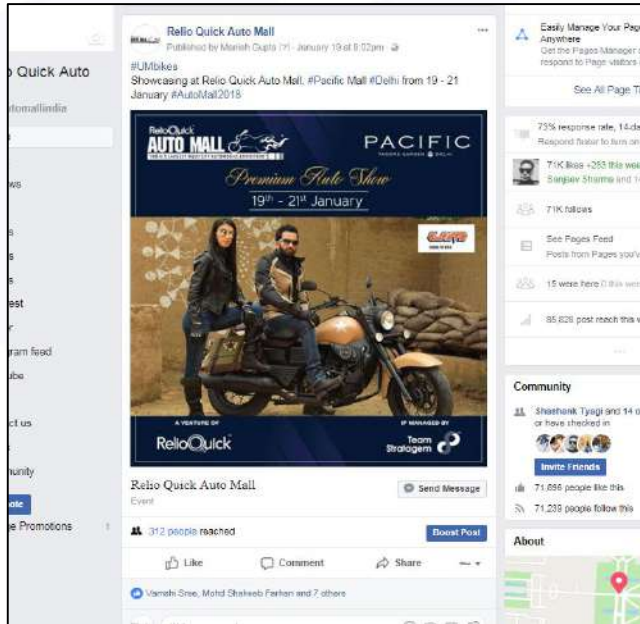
o Quick Auto
utomallindia

ws

est
r
ram feed
ibe

ct us

unity
ote
e Promotions 1

Relio Quick Auto Mall
Published by Manish Gupta [?] · January 19 at 8:02pm ·
#UMbikes
Showcasing at Relio Quick Auto Mall, #Pacific Mall #Delhi from 19 - 21 January #AutoMall2018

ReloQuick AUTO MALL
PACIFIC
Premium Auto Show
19th - 21st January
A VENTURE OF
RelioQuick
IP MANAGED BY
Team Stratagem

Relio Quick Auto Mall
Event
Send Message
312 people reached
Boost Post
Like
Comment
Share
Vamshi Sree, Mohd Shakeeb Farhan and 7 others

Easily Manage Your Page Anywhere
Get the Pages Manager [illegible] respond to Page visitors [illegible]
See All Page T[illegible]
73% response rate, 14-da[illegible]
Respond faster to turn on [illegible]
71K likes +253 this wee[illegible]
Sanjeev Sharma and 1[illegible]
71K follows
See Pages Feed
Posts from Pages you'v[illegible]
15 were here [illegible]
85,826 post reach this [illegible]
Community
Shashank Tyagi and 14 o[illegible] or have checked in
Invite Friends
71,896 people like this
71,238 people follow this
About